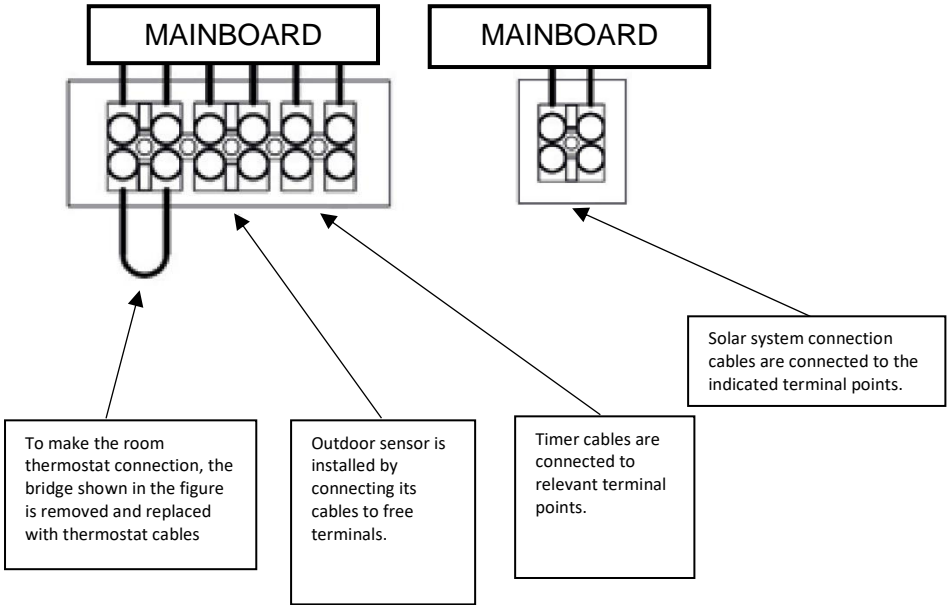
MAINBOARD

MAINBOARD

Solar system connection cables are connected to the indicated terminal points.

To make the room thermostat connection, the bridge shown in the figure is removed and replaced with thermostat cables

Outdoor sensor is installed by connecting its cables to free terminals.

Timer cables are connected to relevant terminal points.